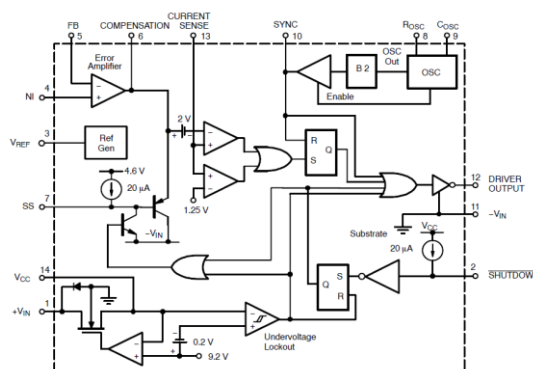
FB 5
COMPENSATION 6
CURRENT SENSE 13
SYNC 10
$R_{OSC}$ 8
$C_{OSC}$ 9
Error Amplifier
NI 4
$V_{REF}$ 3
Ref Gen
B 2
OSC Out
OSC
Enable
2 V
1.25 V
4.6 V
20 µA
SS 7
$-V_{IN}$
R
S
Q
12 DRIVER OUTPUT
11 $-V_{IN}$
Substrate
$V_{CC}$
20 µA
$V_{CC}$ 14
S
Q
R
2 $\overline{SHUTDOW}$
$+V_{IN}$ 1
0.2 V
9.2 V
Undervoltage Lockout